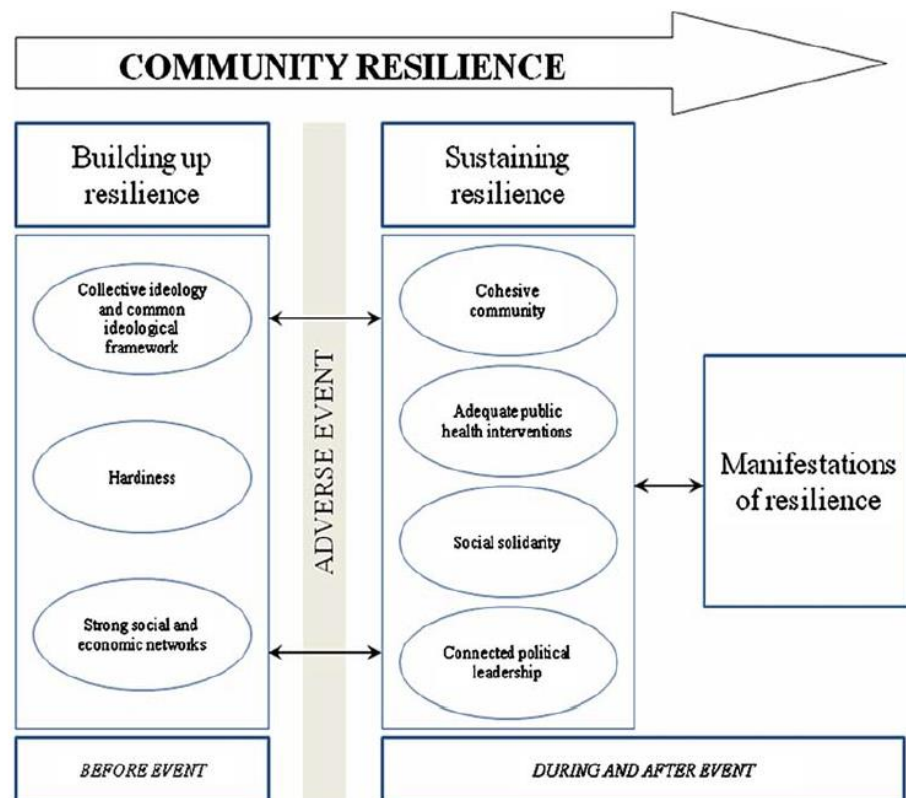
COMMUNITY RESILIENCE

Building up resilience

Collective ideology and common ideological framework

Hardiness

Strong social and economic networks

ADVERSE EVENT

Sustaining resilience

Cohesive community

Adequate public health interventions

Social solidarity

Connected political leadership

Manifestations of resilience

BEFORE EVENT

DURING AND AFTER EVENT